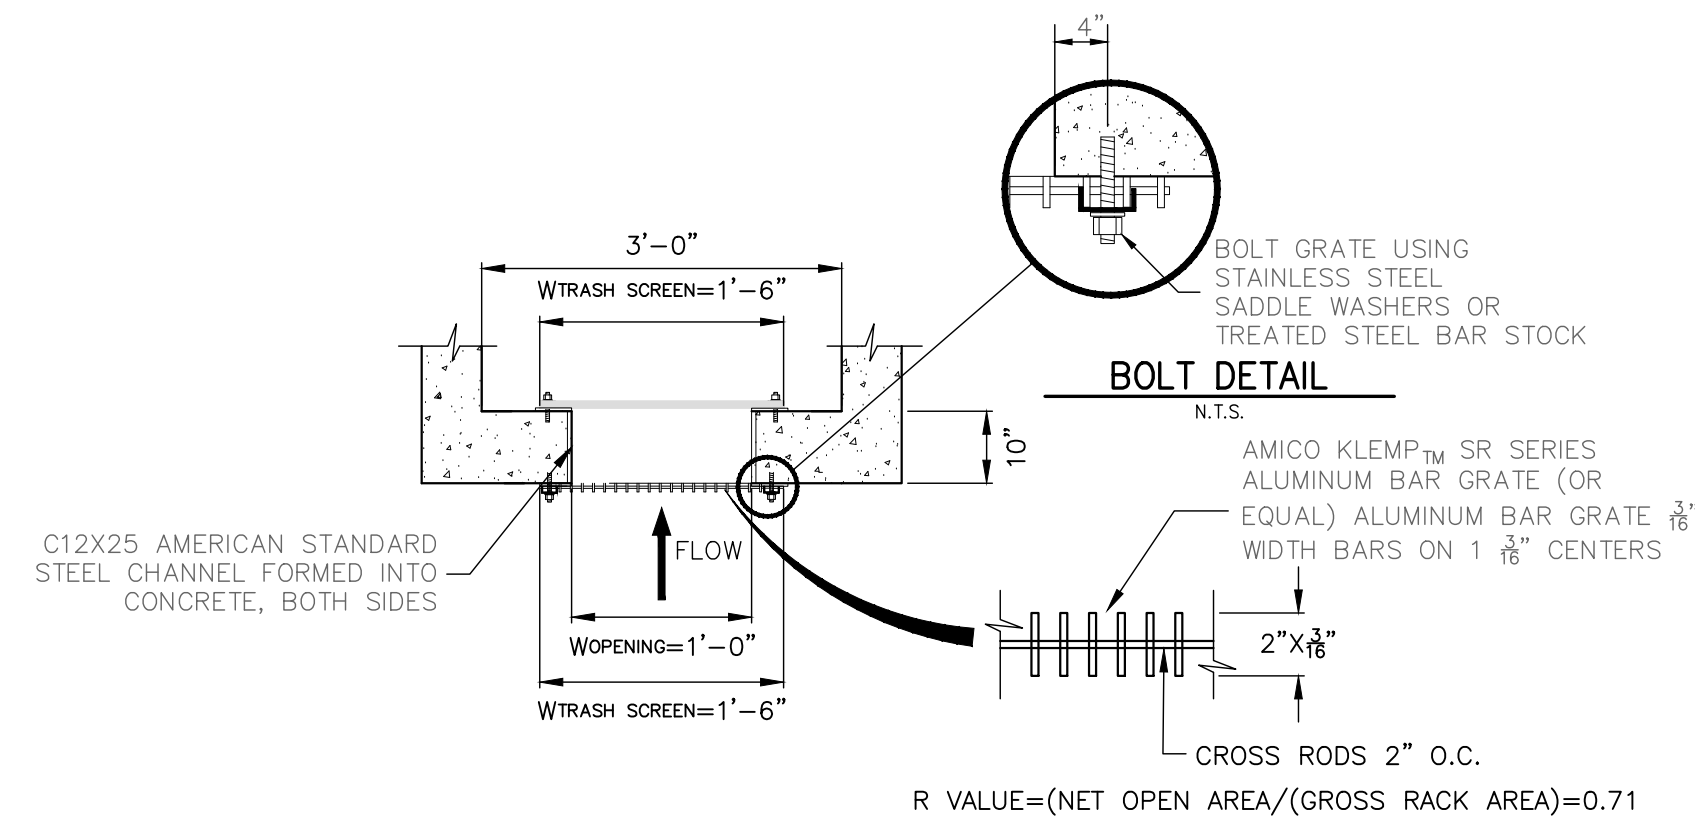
4"

BOLT GRATE USING STAINLESS STEEL SADDLE WASHERS OR TREATED STEEL BAR STOCK

BOLT DETAIL

N.T.S.

3'–0"

WTRASH SCREEN=1'–6"

10"

AMICO KLEMP$_{TM}$ SR SERIES ALUMINUM BAR GRATE (OR EQUAL) ALUMINUM BAR GRATE $\frac{3}{16}$" WIDTH BARS ON 1 $\frac{3}{16}$" CENTERS

C12X25 AMERICAN STANDARD STEEL CHANNEL FORMED INTO CONCRETE, BOTH SIDES

FLOW

WOPENING=1'–0"

2"X$\frac{3}{16}$"

WTRASH SCREEN=1'–6"

CROSS RODS 2" O.C.

R VALUE=(NET OPEN AREA/(GROSS RACK AREA)=0.71